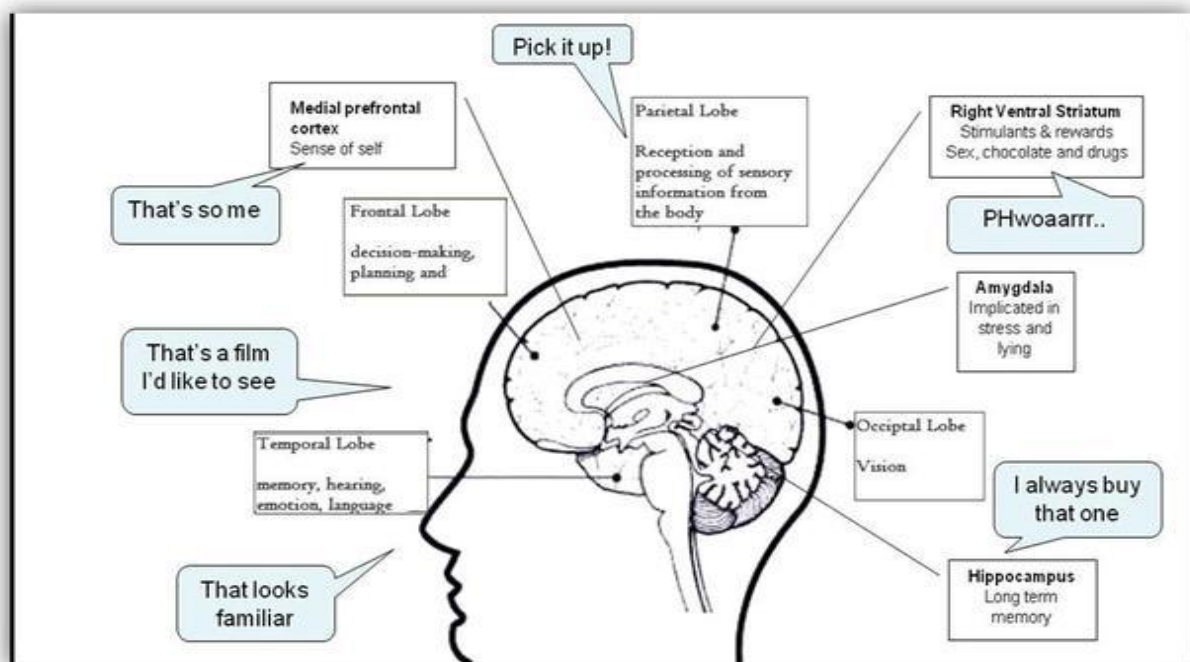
Pick it up!

Medial prefrontal cortex
Sense of self

That's so me

Parietal Lobe

Reception and processing of sensory information from the body

Right Ventral Striatum
Stimulants & rewards
Sex, chocolate and drugs

PHwoaarrr..

Frontal Lobe

decision-making, planning and

Amygdala
Implicated in stress and lying

That's a film I'd like to see

Temporal Lobe

memory, hearing, emotion, language

Occiptal Lobe

Vision

I always buy that one

That looks familiar

Hippocampus
Long term memory